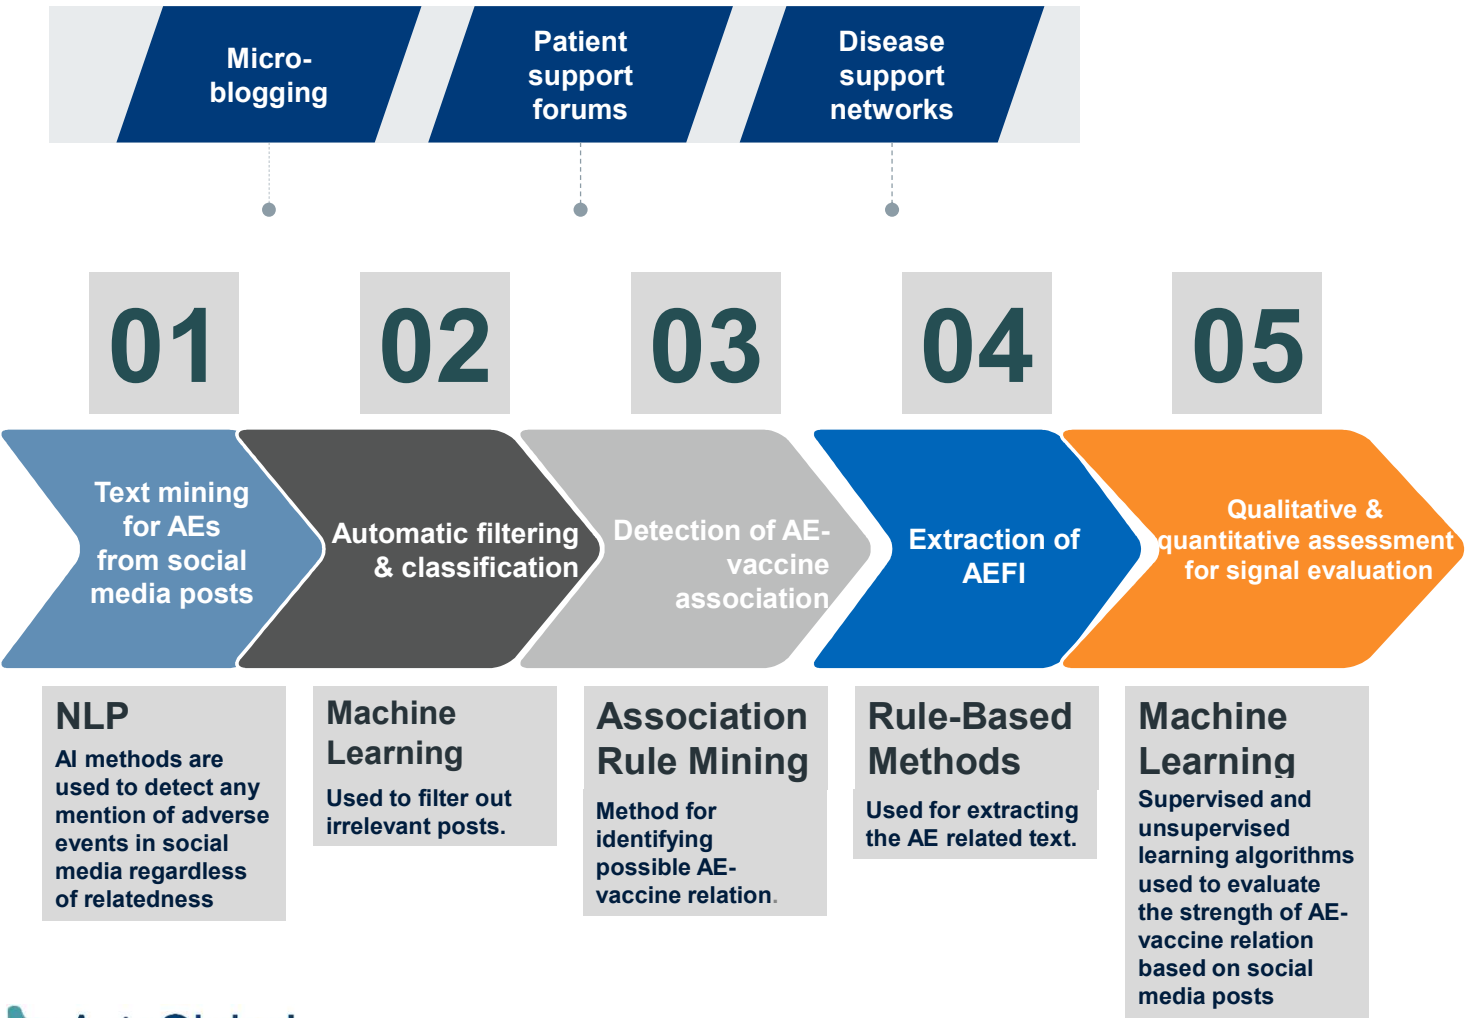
Micro-blogging

Patient support forums

Disease support networks

01

02

03

04

05

Text mining for AEs from social media posts

Automatic filtering & classification

Detection of AE-vaccine association

Extraction of AEFI

Qualitative & quantitative assessment for signal evaluation

NLP
AI methods are used to detect any mention of adverse events in social media regardless of relatedness

Machine Learning
Used to filter out irrelevant posts.

Association Rule Mining
Method for identifying possible AE-vaccine relation.

Rule-Based Methods
Used for extracting the AE related text.

Machine Learning
Supervised and unsupervised learning algorithms used to evaluate the strength of AE-vaccine relation based on social media posts

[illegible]